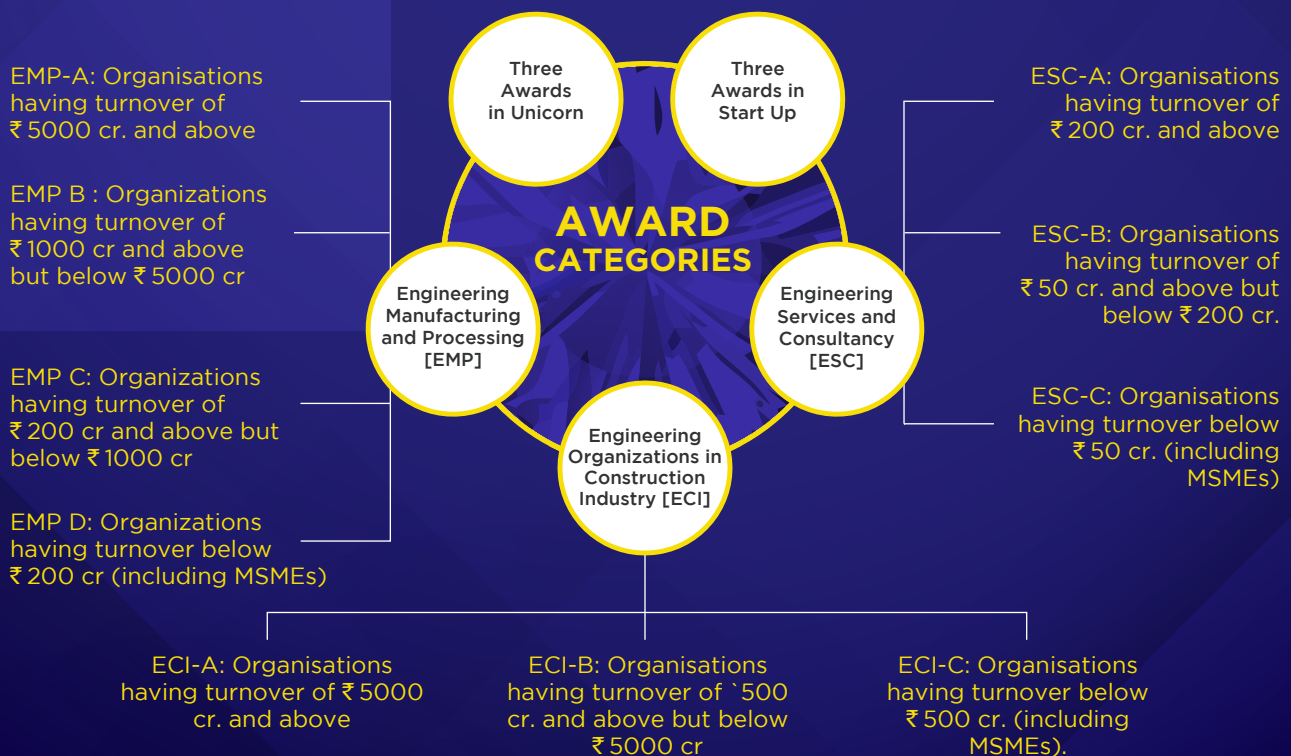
EMP-A: Organisations having turnover of ₹5000 cr. and above

EMP B : Organizations having turnover of ₹1000 cr and above but below ₹5000 cr

EMP C: Organizations having turnover of ₹200 cr and above but below ₹1000 cr

EMP D: Organizations having turnover below ₹200 cr (including MSMEs)

Three Awards in Unicorn

Three Awards in Start Up

AWARD CATEGORIES

Engineering Manufacturing and Processing [EMP]

Engineering Services and Consultancy [ESC]

Engineering Organizations in Construction Industry [ECI]

ESC-A: Organisations having turnover of ₹200 cr. and above

ESC-B: Organisations having turnover of ₹50 cr. and above but below ₹200 cr.

ESC-C: Organisations having turnover below ₹50 cr. (including MSMEs)

ECI-A: Organisations having turnover of ₹5000 cr. and above

ECI-B: Organisations having turnover of `500 cr. and above but below ₹5000 cr

ECI-C: Organisations having turnover below ₹500 cr. (including MSMEs).